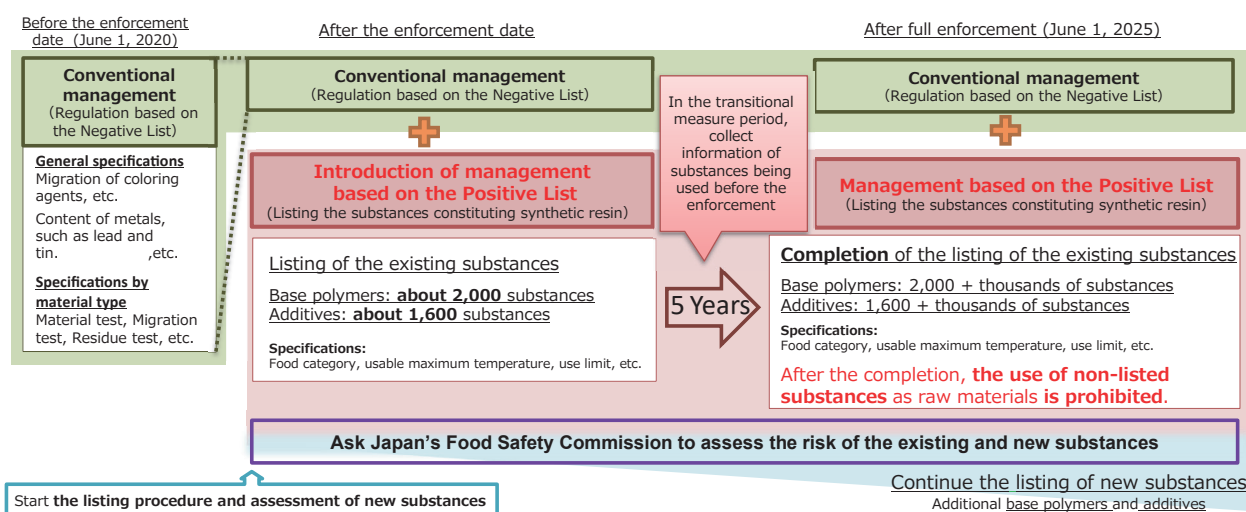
Before the enforcement date (June 1, 2020)

Conventional management
(Regulation based on the Negative List)

General specifications
Migration of coloring agents, etc.
Content of metals, such as lead and tin. ,etc.
Specifications by material type
Material test, Migration test, Residue test, etc.

After the enforcement date

Conventional management
(Regulation based on the Negative List)

Introduction of management based on the Positive List
(Listing the substances constituting synthetic resin)

Listing of the existing substances
Base polymers: about 2,000 substances
Additives: about 1,600 substances
Specifications:
Food category, usable maximum temperature, use limit, etc.

In the transitional measure period, collect information of substances being used before the enforcement

5 Years

After full enforcement (June 1, 2025)

Conventional management
(Regulation based on the Negative List)

Management based on the Positive List
(Listing the substances constituting synthetic resin)

Completion of the listing of the existing substances
Base polymers: 2,000 + thousands of substances
Additives: 1,600 + thousands of substances
Specifications:
Food category, usable maximum temperature, use limit, etc.
After the completion, the use of non-listed substances as raw materials is prohibited.

Ask Japan's Food Safety Commission to assess the risk of the existing and new substances

Start the listing procedure and assessment of new substances

Continue the listing of new substances
Additional base polymers and additives